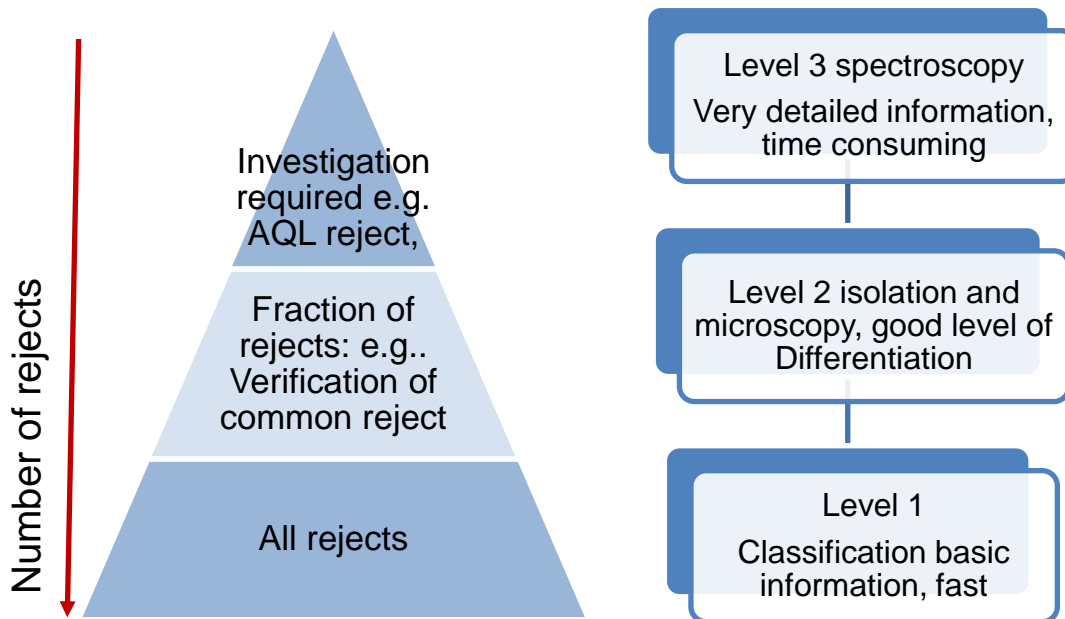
Number of rejects

Investigation required e.g. AQL reject,

Fraction of rejects: e.g.. Verification of common reject

All rejects

Level 3 spectroscopy

Very detailed information, time consuming

Level 2 isolation and microscopy, good level of Differentiation

Level 1

Classification basic information, fast